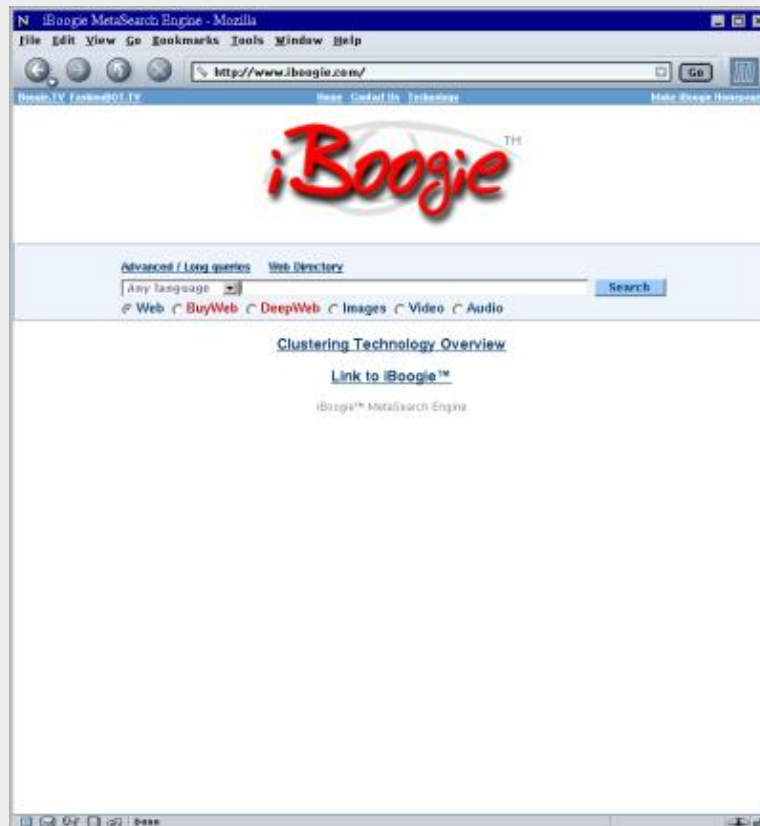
N iBoogie MetaSearch Engine - Mozilla

File Edit View Go Bookmarks Tools Window Help

http://www.iboogie.com/

Go

iBoogie.TV FashionBOT.TV

Home Contact Us Technology

Make iBoogie Homepage

iBoogie TM

Advanced / Long queries Web Directory

Any language

Search

Web BuyWeb DeepWeb Images Video Audio

Clustering Technology Overview

Link to iBoogie™

iBoogie™ MetaSearch Engine

Done